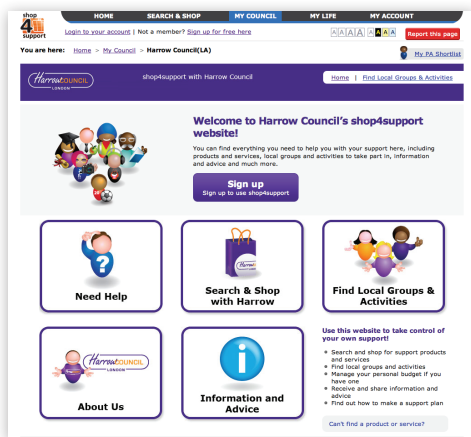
shop 4 support

HOME SEARCH & SHOP MY COUNCIL MY LIFE MY ACCOUNT

Login to your account | Not a member? Sign up for free here

A A A A A A A A

Report this page

You are here: Home > My Council > Harrow Council(LA)

My PA Shortlist

Harrow COUNCIL LONDON

shop4support with Harrow Council

Home | Find Local Groups & Activities

Welcome to Harrow Council's shop4support website!

You can find everything you need to help you with your support here, including products and services, local groups and activities to take part in, information and advice and much more.

Sign up
Sign up to use shop4support

Need Help

Search & Shop with Harrow

Find Local Groups & Activities

Harrow COUNCIL LONDON

About Us

Information and Advice

Use this website to take control of your own support!

- Search and shop for support products and services
- Find local groups and activities
- Manage your personal budget if you have one
- Receive and share information and advice
- Find out how to make a support plan

Can't find a product or service?